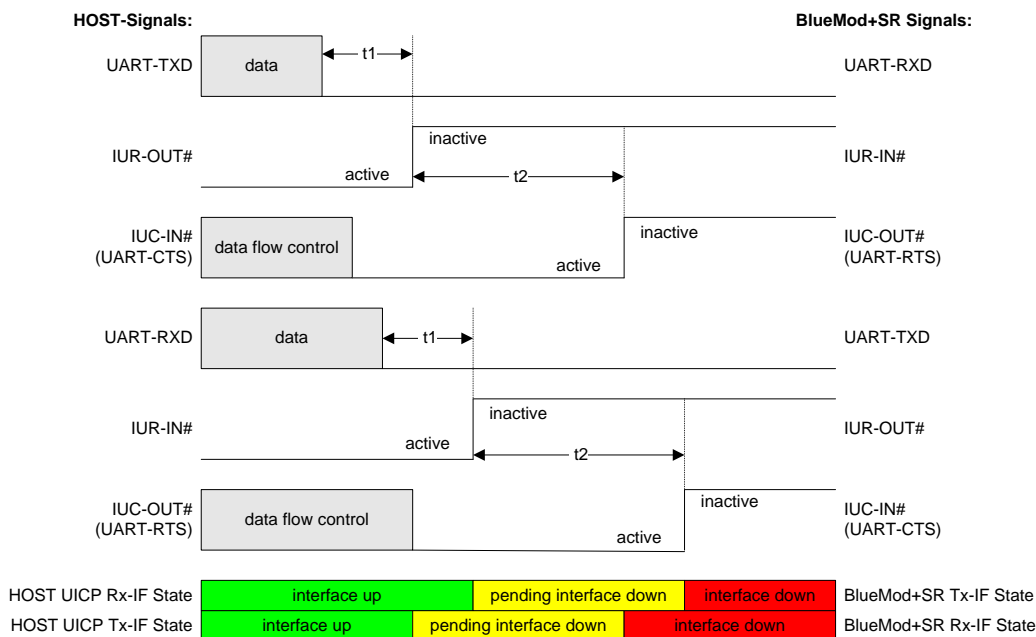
HOST-Signals:

BlueMod+SR Signals:

UART-TXD

data

t1

UART-RXD

inactive

IUR-OUT#

IUR-IN#

active

t2

IUC-IN# (UART-CTS)

data flow control

inactive

IUC-OUT# (UART-RTS)

active

UART-RXD

data

t1

UART-TXD

inactive

IUR-IN#

IUR-OUT#

active

t2

IUC-OUT# (UART-RTS)

data flow control

inactive

IUC-IN# (UART-CTS)

active

HOST UICP Rx-IF State

interface up

pending interface down

interface down

BlueMod+SR Tx-IF State

HOST UICP Tx-IF State

interface up

pending interface down

interface down

BlueMod+SR Rx-IF State